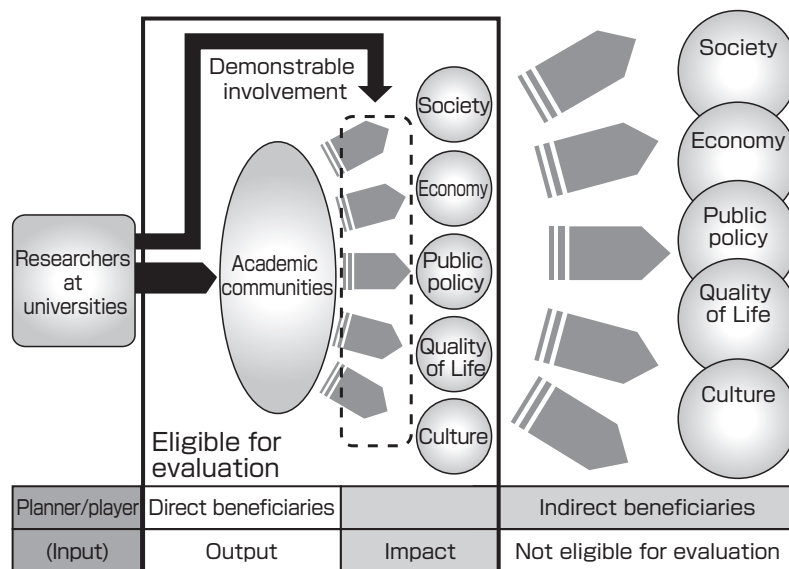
Demonstrable involvement

Researchers at universities

Academic communities

Society

Economy

Public policy

Quality of Life

Culture

Eligible for evaluation

Society

Economy

Public policy

Quality of Life

Culture

| Planner/player | Direct beneficiaries | | Indirect beneficiaries |
|---|---|---|---|
| (Input) | Output | Impact | Not eligible for evaluation |